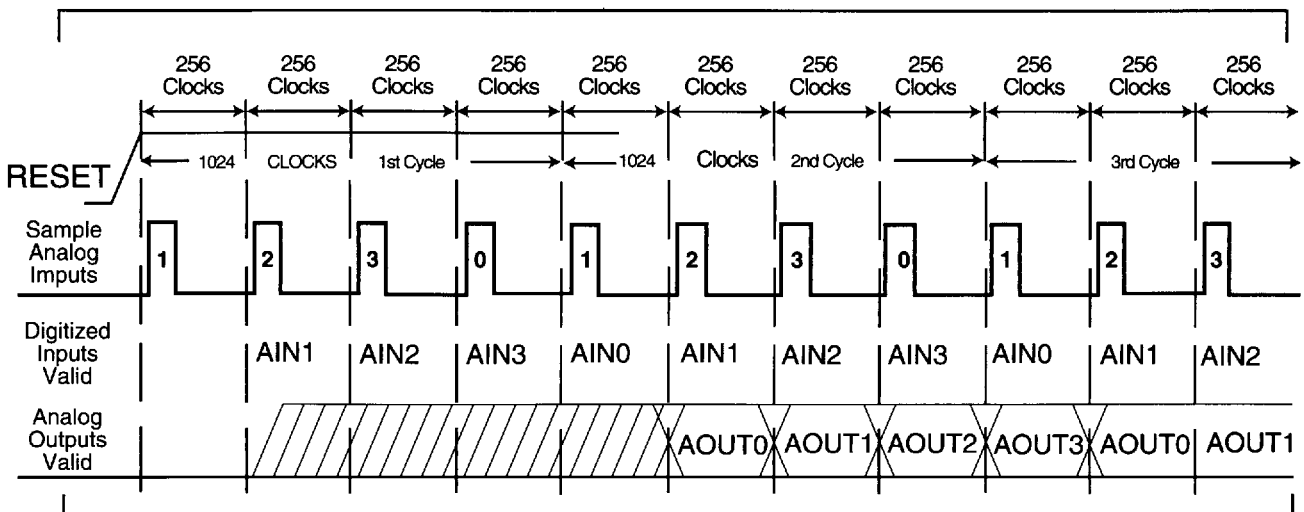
256 Clocks | 256 Clocks | 256 Clocks | 256 Clocks | 256 Clocks | 256 Clocks | 256 Clocks | 256 Clocks | 256 Clocks | 256 Clocks | 256 Clocks

RESET

1024 CLOCKS 1st Cycle

1024 Clocks 2nd Cycle

3rd Cycle

Sample Analog Imputs

1 2 3 0 1 2 3 0 1 2 3

Digitized Inputs Valid

AIN1 AIN2 AIN3 AIN0 AIN1 AIN2 AIN3 AIN0 AIN1 AIN2

Analog Outputs Valid

AOUT0 AOUT1 AOUT2 AOUT3 AOUT0 AOUT1